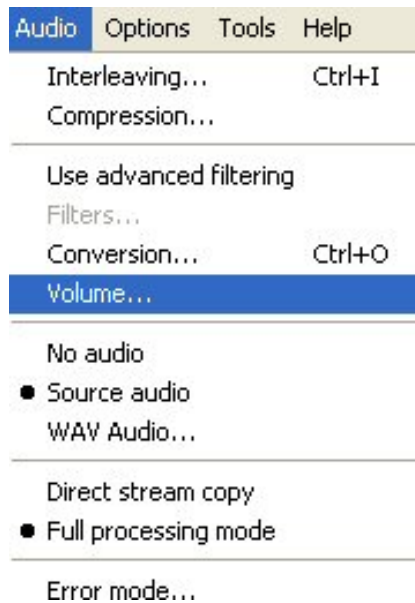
Audio Options Tools Help

Interleaving... Ctrl+I
Compression...

Use advanced filtering
Filters...
Conversion... Ctrl+O
Volume...

No audio
● Source audio
WAV Audio...

Direct stream copy
● Full processing mode

Error mode...